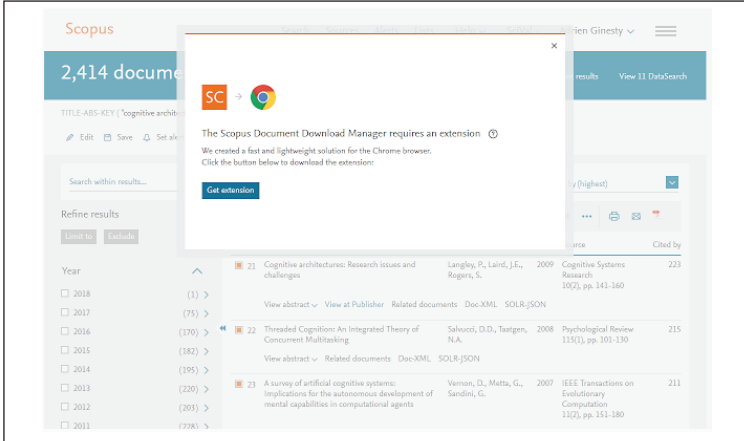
Scopus

Search Sources Alerts Lists Help SciVal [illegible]rien Ginesty

2,414 docume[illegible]

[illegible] results View 11 DataSearch

TITLE-ABS-KEY ( "cognitive archit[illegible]

Edit Save Set al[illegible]

Search within results...

Refine results

Limit to Exclude

Year

2018 (1)

2017 (75)

2016 (170)

2015 (182)

2014 (195)

2013 (220)

2012 (203)

2011 (228)

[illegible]y (highest)

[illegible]rce Cited by

21 Cognitive architectures: Research issues and challenges | Langley, P., Laird, J.E., Rogers, S. | 2009 | Cognitive Systems Research 10(2), pp. 141-160 | 223

View abstract View at Publisher Related documents Doc-XML SOLR-JSON

22 Threaded Cognition: An Integrated Theory of Concurrent Multitasking | Salvucci, D.D., Taatgen, N.A. | 2008 | Psychological Review 115(1), pp. 101-130 | 215

View abstract Related documents Doc-XML SOLR-JSON

23 A survey of artificial cognitive systems: Implications for the autonomous development of mental capabilities in computational agents | Vernon, D., Metta, G., Sandini, G. | 2007 | IEEE Transactions on Evolutionary Computation 11(2), pp. 151-180 | 211

×

SC

The Scopus Document Download Manager requires an extension ?

We created a fast and lightweight solution for the Chrome browser.
Click the button below to download the extension:

Get extension